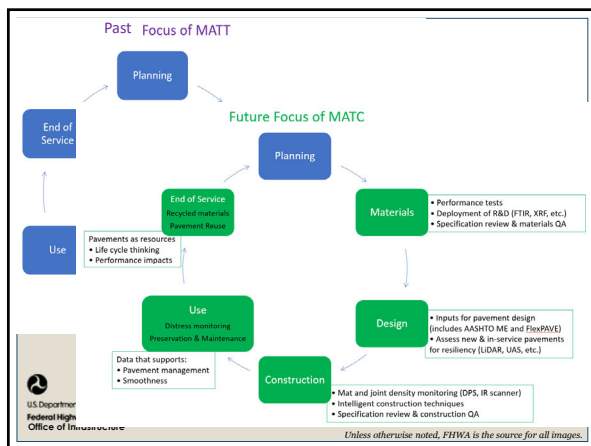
Past Focus of MATT

Planning

End of Service

Use

Future Focus of MATC

Planning

End of Service
Recycled materials
Pavement Reuse

Materials

- Performance tests
- Deployment of R&D (FTIR, XRF, etc.)
- Specification review & materials QA

Pavements as resources
- Life cycle thinking
- Performance impacts

Use
Distress monitoring
Preservation & Maintenance

Design

- Inputs for pavement design (includes AASHTO ME and FlexPAVE)
- Assess new & in-service pavements for resiliency (LiDAR, UAS, etc.)

Data that supports:
- Pavement management
- Smoothness

Construction

- Mat and joint density monitoring (DPS, IR scanner)
- Intelligent construction techniques
- Specification review & construction QA

U.S. Department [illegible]
Federal Highw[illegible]
Office of Infrastructure

Unless otherwise noted, FHWA is the source for all images.